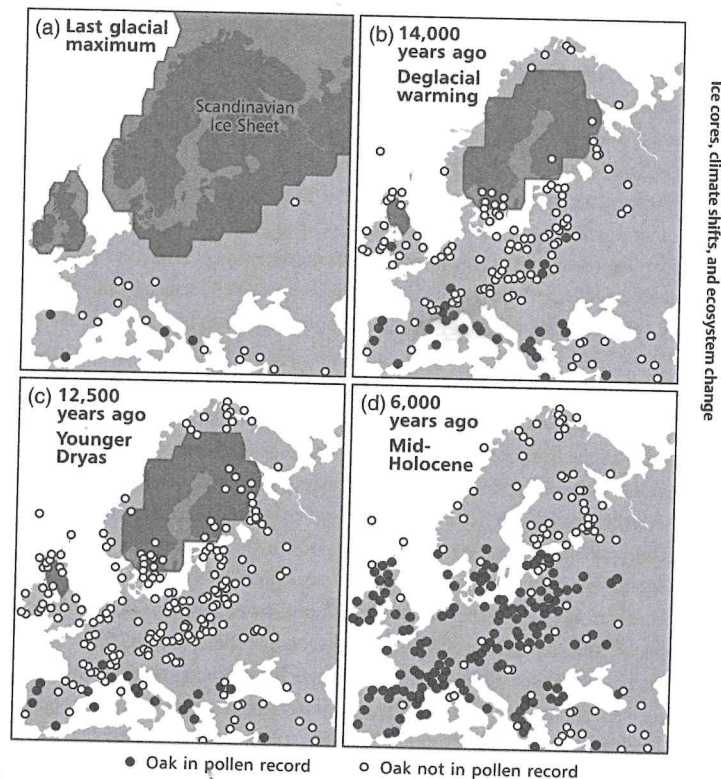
(a) Last glacial maximum

Scandinavian Ice Sheet

(b) 14,000 years ago
Deglacial warming

(c) 12,500 years ago
Younger Dryas

(d) 6,000 years ago
Mid-Holocene

● Oak in pollen record ○ Oak not in pollen record

Ice cores, climate shifts, and ecosystem change